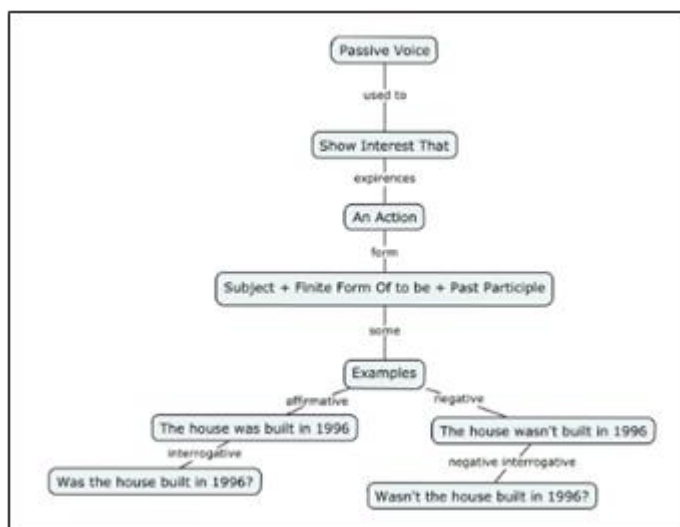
Passive Voice

used to

Show Interest That

expirences

An Action

form

Subject + Finite Form Of to be + Past Participle

some

Examples

affirmative

The house was built in 1996

interrogative

Was the house built in 1996?

negative

The house wasn't built in 1996

negative interrogative

Wasn't the house built in 1996?